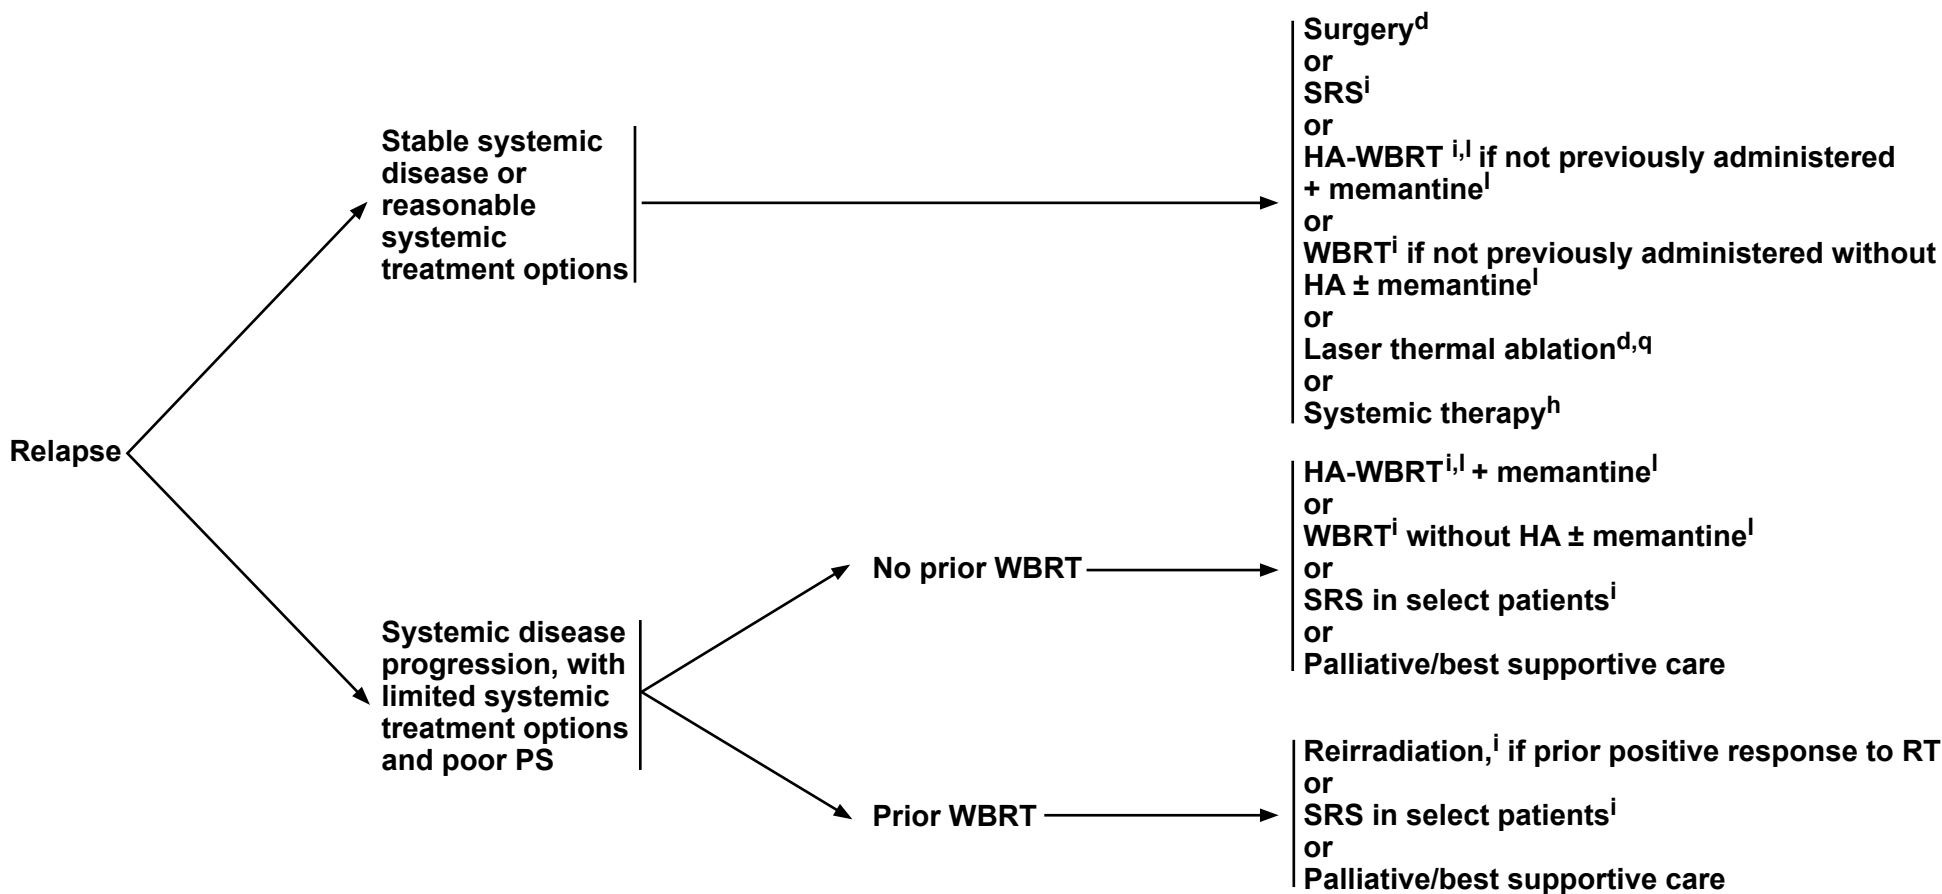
Relapse

Stable systemic disease or reasonable systemic treatment options

Surgery$^{d}$
or
SRS$^{i}$
or
HA-WBRT $^{i,l}$ if not previously administered + memantine$^{l}$
or
WBRT$^{i}$ if not previously administered without HA ± memantine$^{l}$
or
Laser thermal ablation$^{d,q}$
or
Systemic therapy$^{h}$

Systemic disease progression, with limited systemic treatment options and poor PS

No prior WBRT

HA-WBRT$^{i,l}$ + memantine$^{l}$
or
WBRT$^{i}$ without HA ± memantine$^{l}$
or
SRS in select patients$^{i}$
or
Palliative/best supportive care

Prior WBRT

Reirradiation,$^{i}$ if prior positive response to RT
or
SRS in select patients$^{i}$
or
Palliative/best supportive care